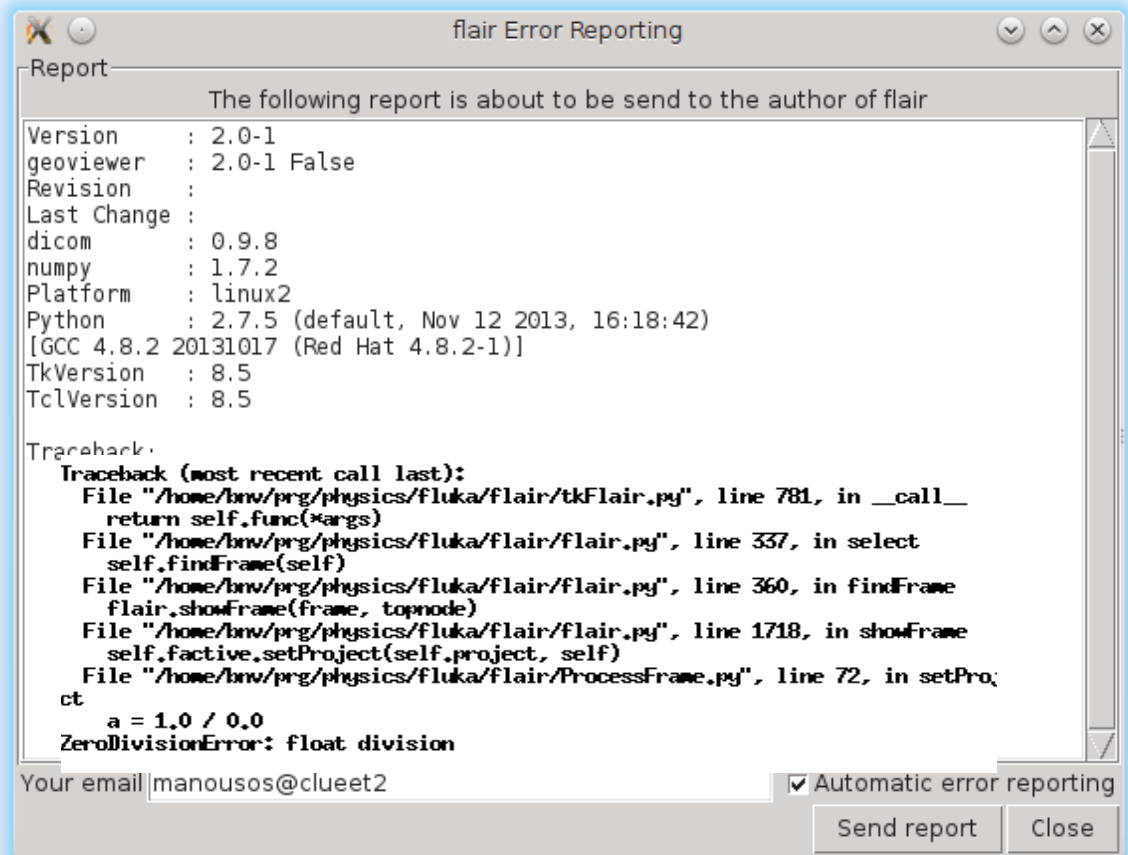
flair Error Reporting

Report

The following report is about to be send to the author of flair

Version : 2.0-1
geoviewer : 2.0-1 False
Revision :
Last Change :
dicom : 0.9.8
numpy : 1.7.2
Platform : linux2
Python : 2.7.5 (default, Nov 12 2013, 16:18:42)
[GCC 4.8.2 20131017 (Red Hat 4.8.2-1)]
TkVersion : 8.5
TclVersion : 8.5

Traceback:
Traceback (most recent call last):
File "/home/bnv/prg/physics/fluka/flair/tkFlair.py", line 781, in __call__
return self.func(*args)
File "/home/bnv/prg/physics/fluka/flair/flair.py", line 337, in select
self.findFrame(self)
File "/home/bnv/prg/physics/fluka/flair/flair.py", line 360, in findFrame
flair.showFrame(frame, topnode)
File "/home/bnv/prg/physics/fluka/flair/flair.py", line 1718, in showFrame
self.factive.setProject(self.project, self)
File "/home/bnv/prg/physics/fluka/flair/ProcessFrame.py", line 72, in setProj
ct
a = 1.0 / 0.0
ZeroDivisionError: float division

Your email manousos@clueet2

Automatic error reporting

Send report

Close